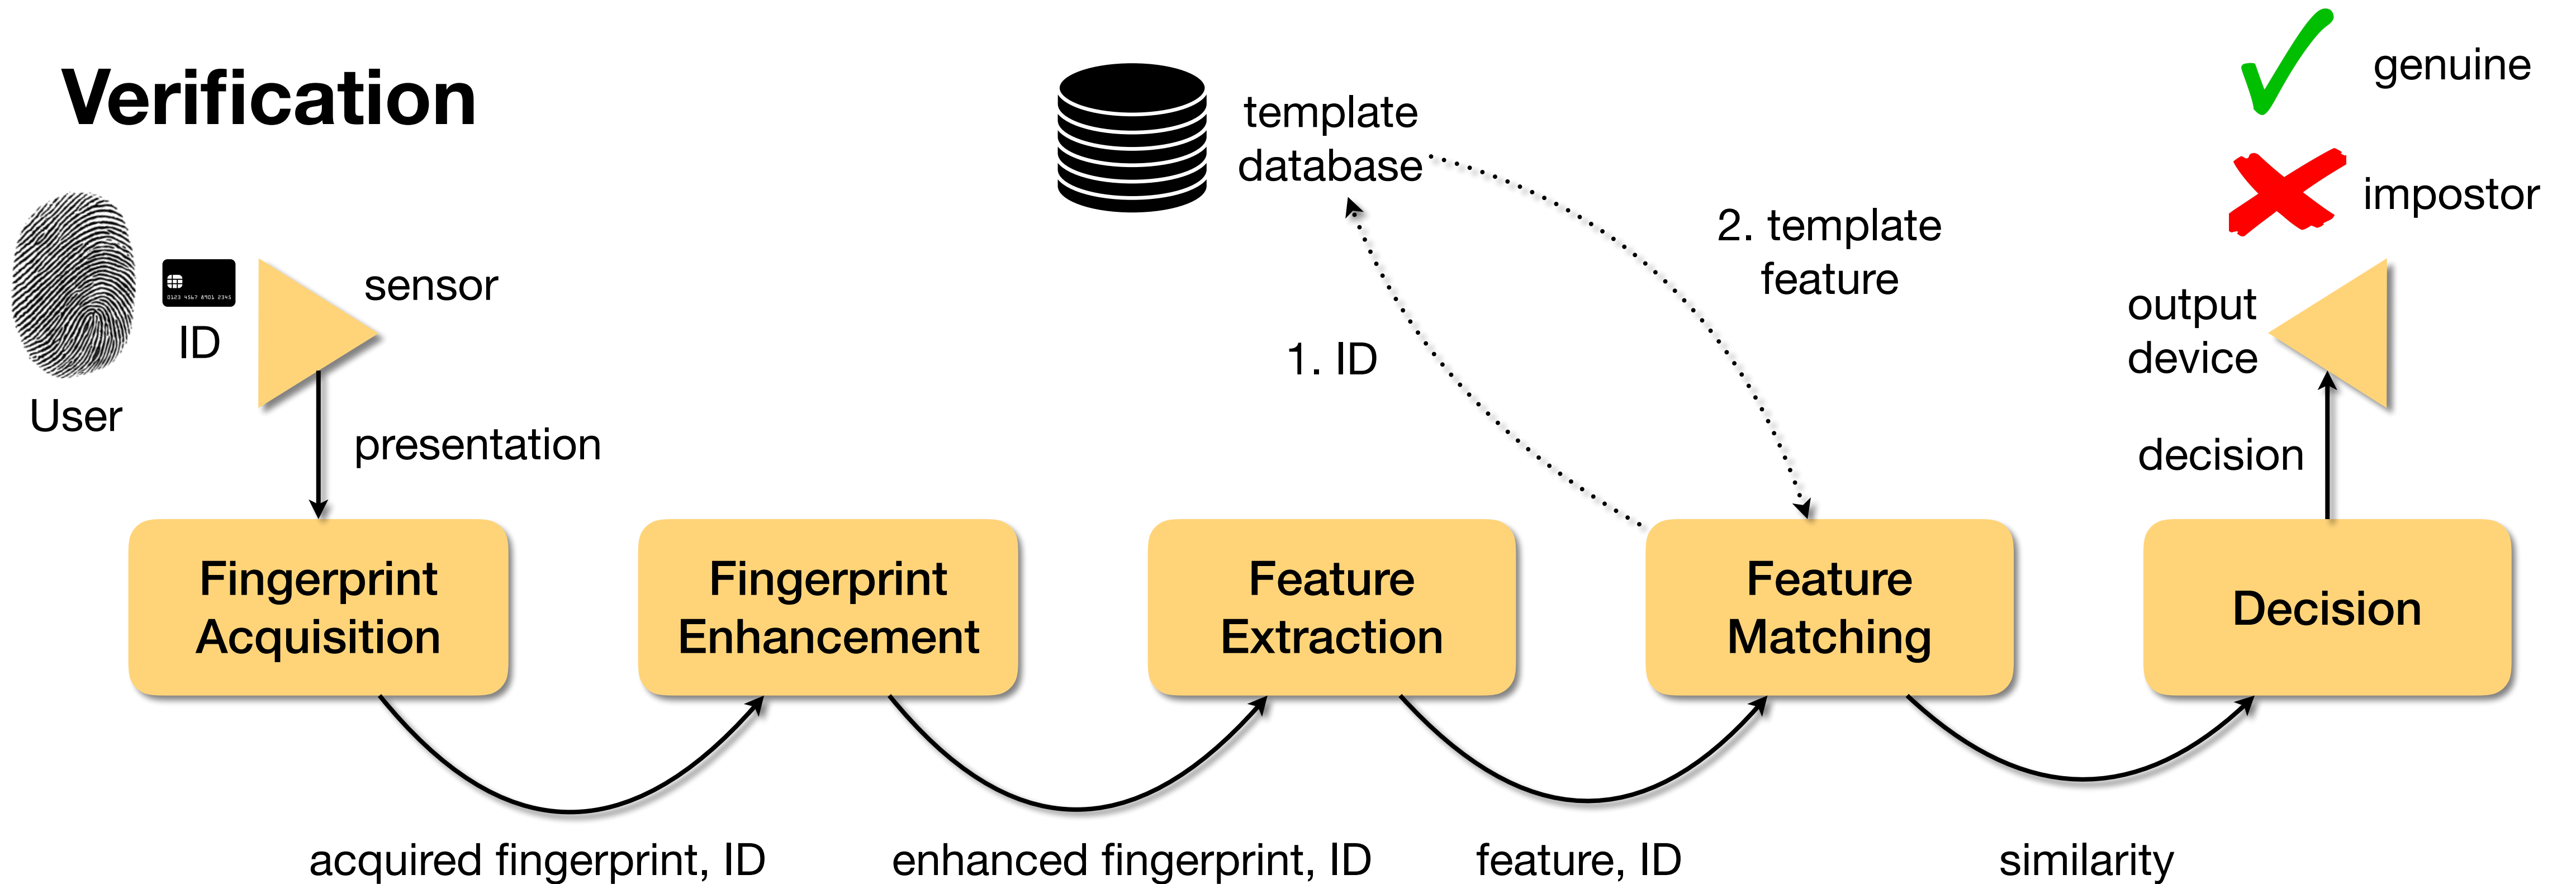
Verification

template database

genuine

impostor

User

ID

sensor

presentation

1. ID

2. template feature

output device

decision

Fingerprint Acquisition

Fingerprint Enhancement

Feature Extraction

Feature Matching

Decision

acquired fingerprint, ID

enhanced fingerprint, ID

feature, ID

similarity